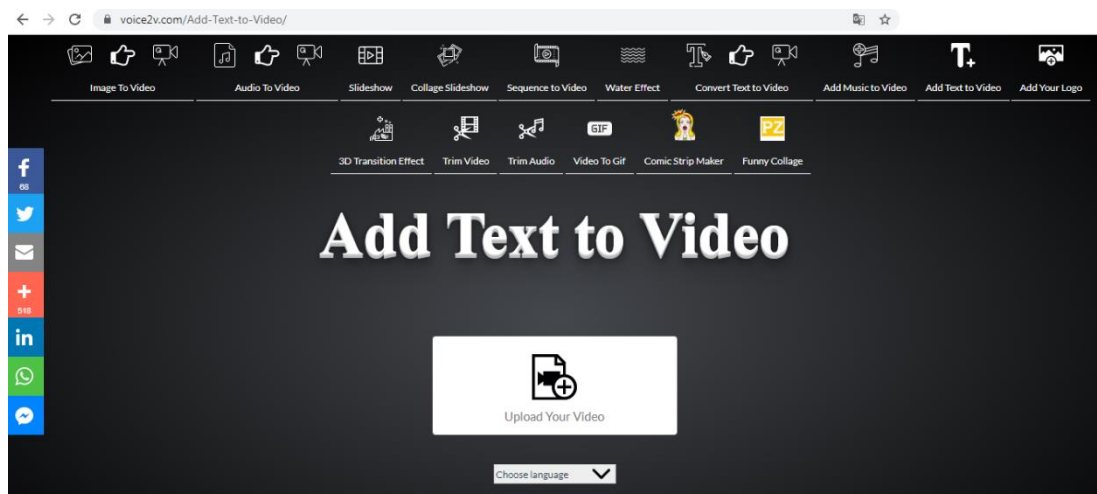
voice2v.com/Add-Text-to-Video/

Image To Video
Audio To Video
Slideshow
Collage Slideshow
Sequence to Video
Water Effect
Convert Text to Video
Add Music to Video
Add Text to Video
Add Your Logo

GIF
PZ
3D Transition Effect
Trim Video
Trim Audio
Video To Gif
Comic Strip Maker
Funny Collage

f
68
+
518
in

Add Text to Video

Upload Your Video

Choose language